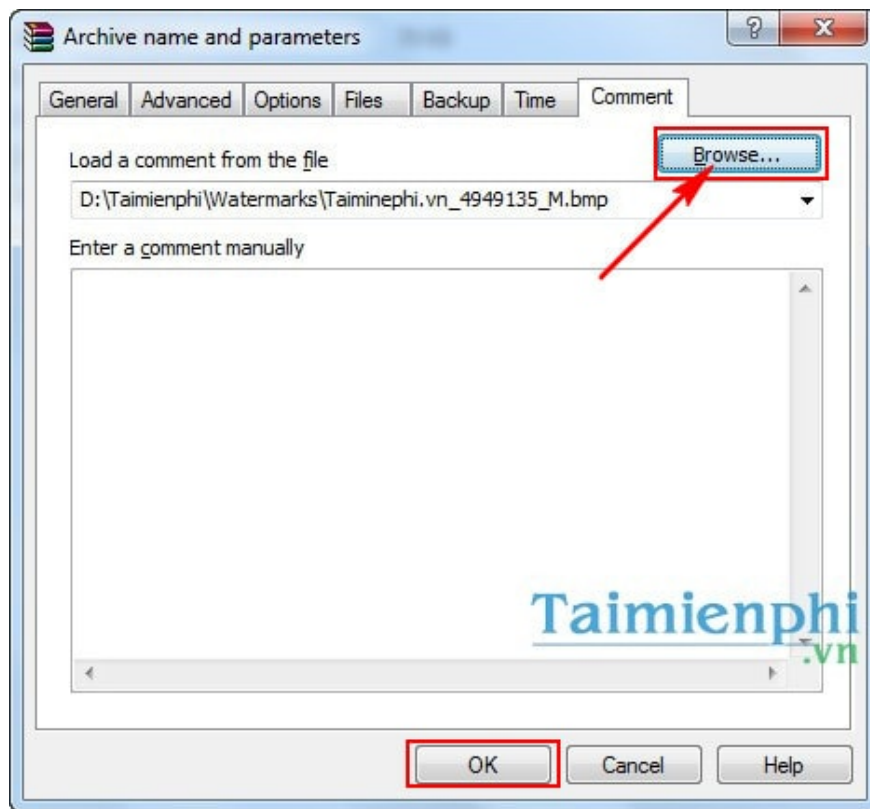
Archive name and parameters

?

X

General | Advanced | Options | Files | Backup | Time | Comment

Load a comment from the file

Browse...

D:\Taimienphi\Watermarks\Taiminephi.vn_4949135_M.bmp

Enter a comment manually

Taimienphi
.vn

OK

Cancel

Help